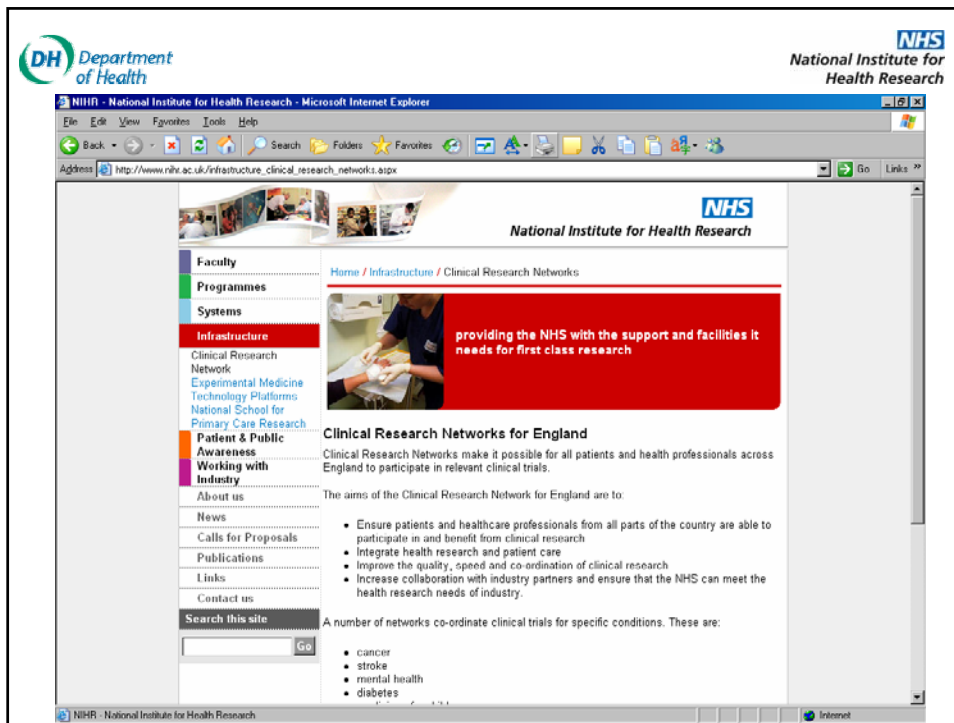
DH Department of Health

NHS
National Institute for Health Research

NIHR - National Institute for Health Research - Microsoft Internet Explorer

File Edit View Favorites Tools Help

Back Search Folders Favorites

Address http://www.nihr.ac.uk/infrastructure_clinical_research_networks.aspx Go Links

NHS
National Institute for Health Research

Faculty
Programmes
Systems
Infrastructure
Clinical Research Network
Experimental Medicine
Technology Platforms
National School for Primary Care Research
Patient & Public Awareness
Working with Industry
About us
News
Calls for Proposals
Publications
Links
Contact us
Search this site
Go

Home / Infrastructure / Clinical Research Networks

providing the NHS with the support and facilities it needs for first class research

Clinical Research Networks for England

Clinical Research Networks make it possible for all patients and health professionals across England to participate in relevant clinical trials.

The aims of the Clinical Research Network for England are to:

- Ensure patients and healthcare professionals from all parts of the country are able to participate in and benefit from clinical research
- Integrate health research and patient care
- Improve the quality, speed and co-ordination of clinical research
- Increase collaboration with industry partners and ensure that the NHS can meet the health research needs of industry.

A number of networks co-ordinate clinical trials for specific conditions. These are:

- cancer
- stroke
- mental health
- diabetes
- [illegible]

NIHR - National Institute for Health Research
Internet